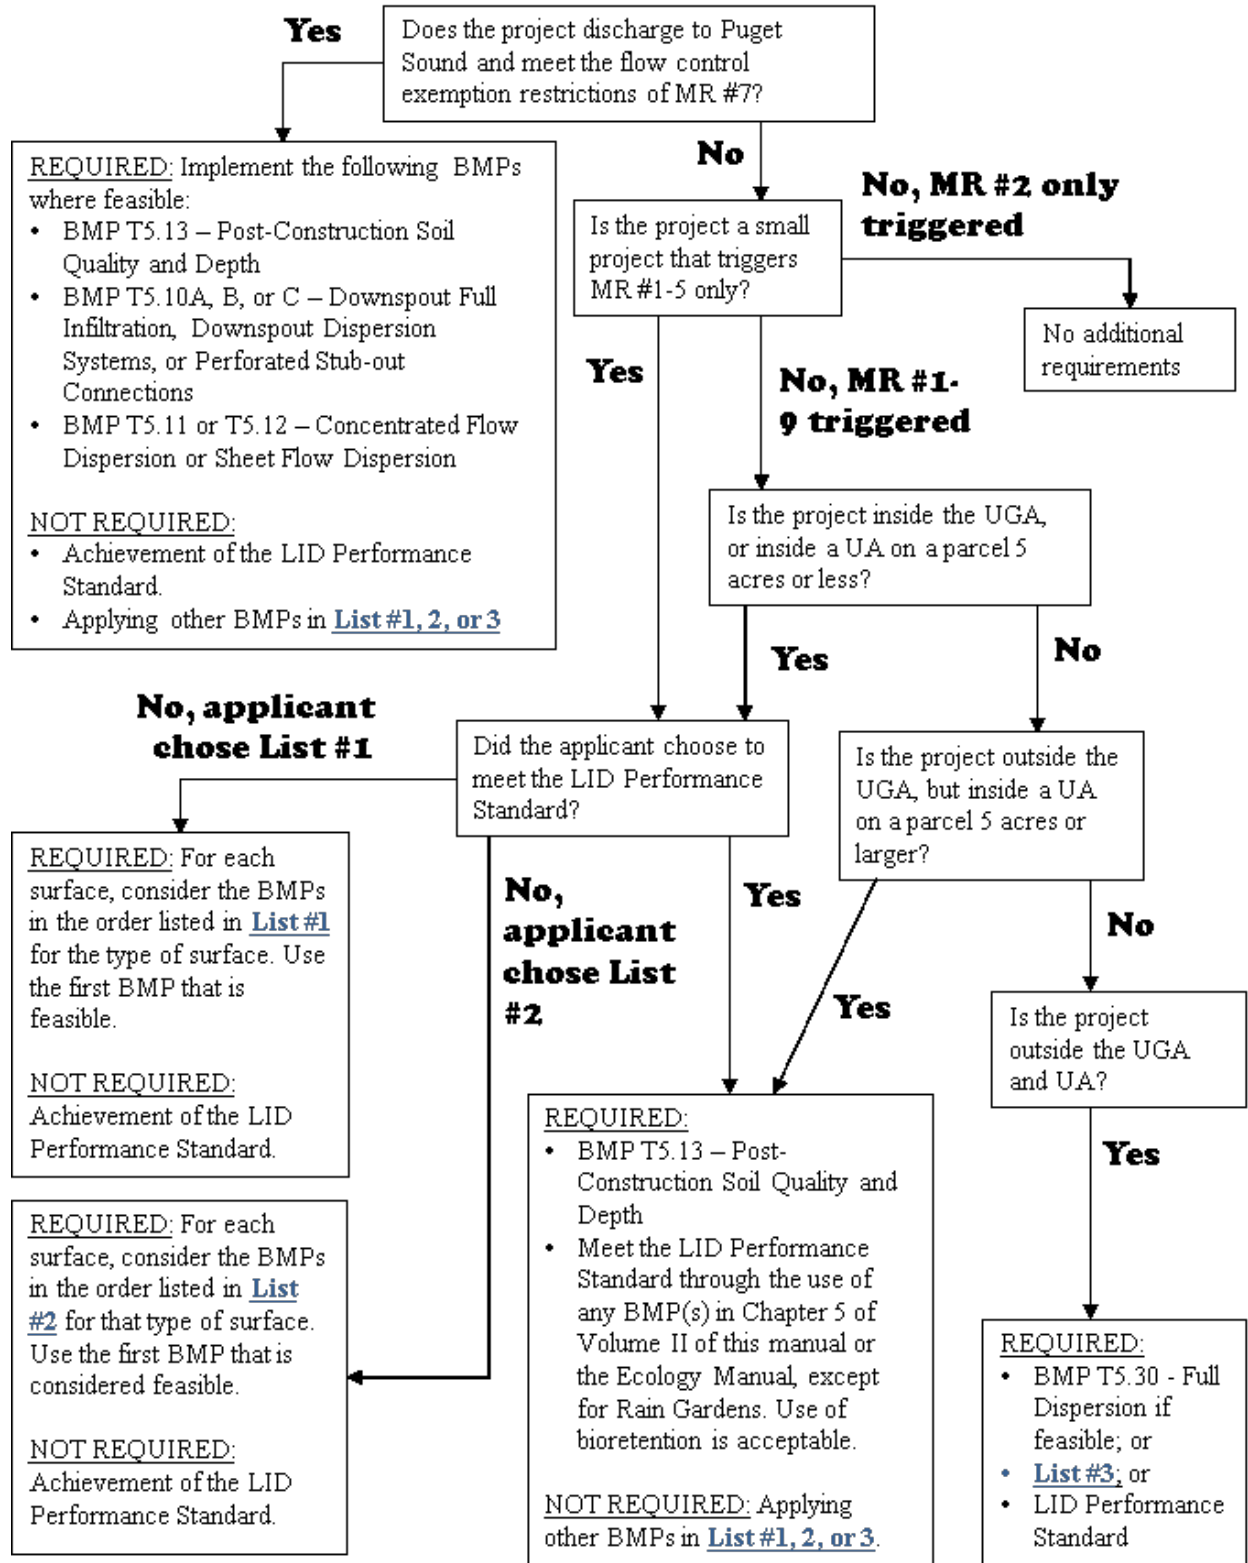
Does the project discharge to Puget Sound and meet the flow control exemption restrictions of MR #7?

Yes

REQUIRED: Implement the following BMPs where feasible:
• BMP T5.13 – Post-Construction Soil Quality and Depth
• BMP T5.10A, B, or C – Downspout Full Infiltration, Downspout Dispersion Systems, or Perforated Stub-out Connections
• BMP T5.11 or T5.12 – Concentrated Flow Dispersion or Sheet Flow Dispersion

NOT REQUIRED:
• Achievement of the LID Performance Standard.
• Applying other BMPs in List #1, 2, or 3

No

Is the project a small project that triggers MR #1-5 only?

No, MR #2 only triggered

No additional requirements

Yes

No, MR #1-9 triggered

Is the project inside the UGA, or inside a UA on a parcel 5 acres or less?

Yes

No

No, applicant chose List #1

Did the applicant choose to meet the LID Performance Standard?

Is the project outside the UGA, but inside a UA on a parcel 5 acres or larger?

REQUIRED: For each surface, consider the BMPs in the order listed in List #1 for the type of surface. Use the first BMP that is feasible.

NOT REQUIRED: Achievement of the LID Performance Standard.

No, applicant chose List #2

Yes

Yes

No

Is the project outside the UGA and UA?

REQUIRED: For each surface, consider the BMPs in the order listed in List #2 for that type of surface. Use the first BMP that is considered feasible.

NOT REQUIRED: Achievement of the LID Performance Standard.

REQUIRED:
• BMP T5.13 – Post-Construction Soil Quality and Depth
• Meet the LID Performance Standard through the use of any BMP(s) in Chapter 5 of Volume II of this manual or the Ecology Manual, except for Rain Gardens. Use of bioretention is acceptable.

NOT REQUIRED: Applying other BMPs in List #1, 2, or 3.

Yes

REQUIRED:
• BMP T5.30 - Full Dispersion if feasible; or
• List #3; or
• LID Performance Standard